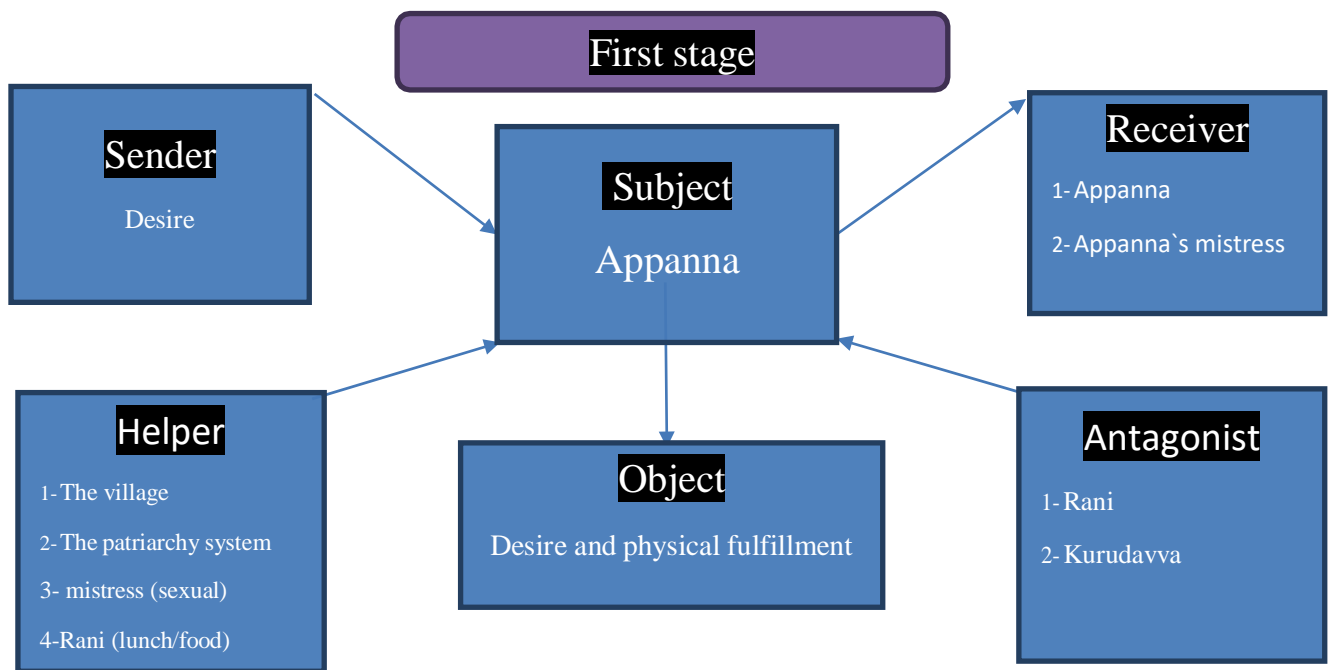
First stage

Sender
Desire

Subject
Appanna

Receiver
1- Appanna
2- Appanna`s mistress

Helper
1- The village
2- The patriarchy system
3- mistress (sexual)
4-Rani (lunch/food)

Object
Desire and physical fulfillment

Antagonist
1- Rani
2- Kurudavva